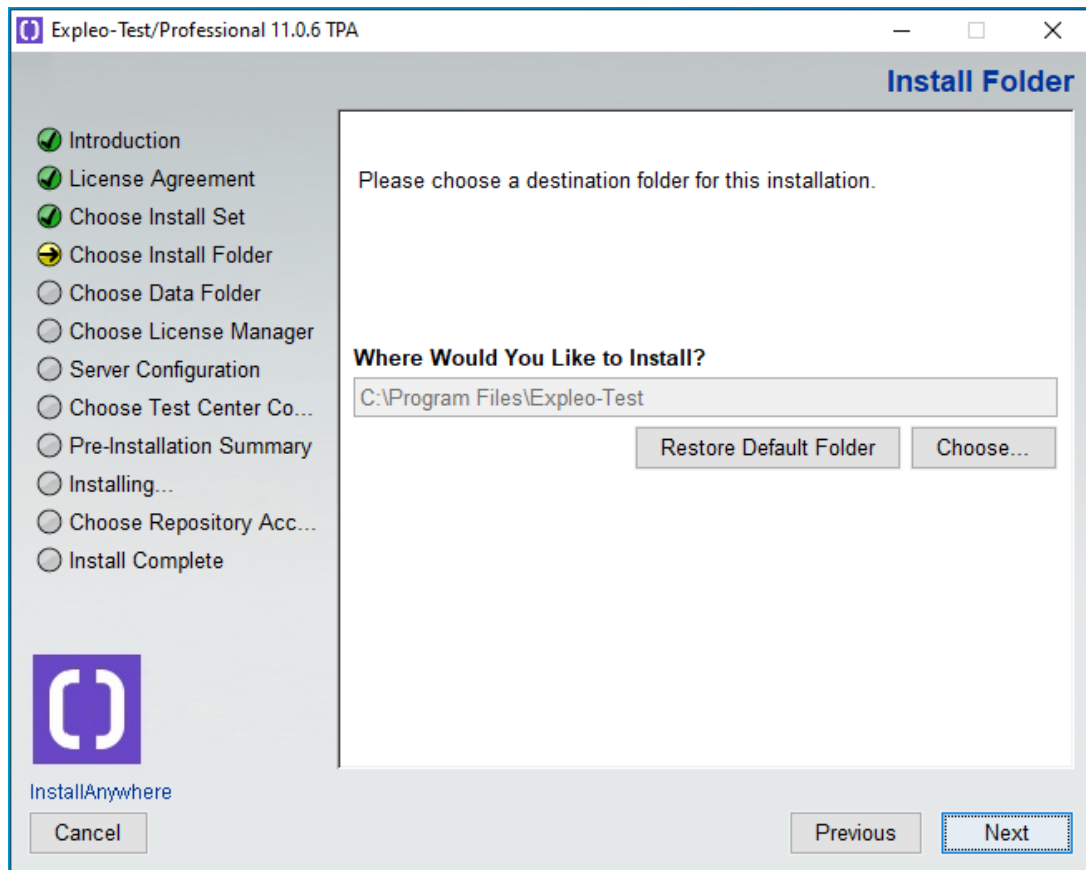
Expleo-Test/Professional 11.0.6 TPA

Install Folder

Introduction
License Agreement
Choose Install Set
Choose Install Folder
Choose Data Folder
Choose License Manager
Server Configuration
Choose Test Center Co...
Pre-Installation Summary
Installing...
Choose Repository Acc...
Install Complete

Please choose a destination folder for this installation.

Where Would You Like to Install?

C:\Program Files\Expleo-Test

Restore Default Folder
Choose...

InstallAnywhere

Cancel
Previous
Next